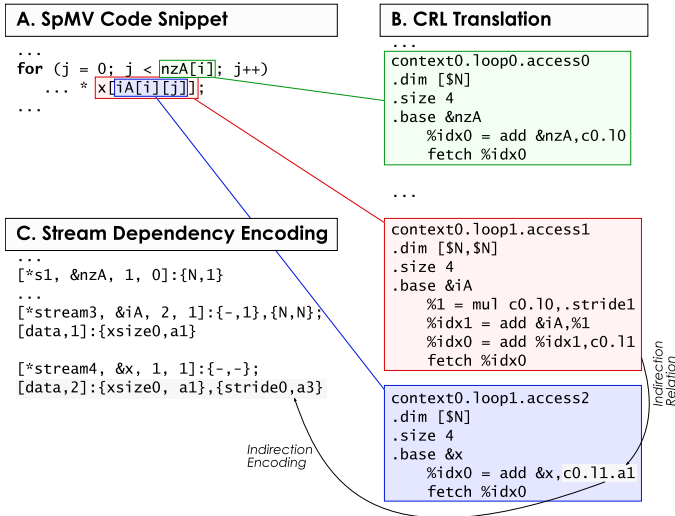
A. SpMV Code Snippet

...
for (j = 0; j < nzA[i]; j++)
... * x[iA[i][j]];
...

B. CRL Translation

...
context0.loop0.access0
.dim [$N]
.size 4
.base &nzA
%idx0 = add &nzA,c0.l0
fetch %idx0

...

context0.loop1.access1
.dim [$N,$N]
.size 4
.base &iA
%1 = mul c0.l0,.stride1
%idx1 = add &iA,%1
%idx0 = add %idx1,c0.l1
fetch %idx0

context0.loop1.access2
.dim [$N]
.size 4
.base &x
%idx0 = add &x,c0.l1.a1
fetch %idx0

Indirection Relation

C. Stream Dependency Encoding

...
[*s1, &nzA, 1, 0]:{N,1}
...
[*stream3, &iA, 2, 1]:{-,1},{N,N};
[data,1]:{xsize0,a1}

[*stream4, &x, 1, 1]:{-,-};
[data,2]:{xsize0, a1},{stride0,a3}

Indirection Encoding